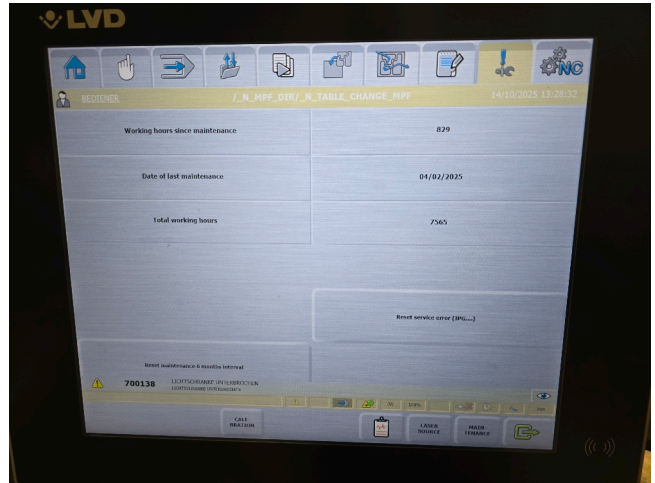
LVD

NC

BEDIENER /_N_MPF_DIR/_N_TABLE_CHANGE_MPF 14/10/2025 13:28:32

| Working hours since maintenance | 829 |
|---|---|
| Date of last maintenance | 04/02/2025 |
| Total working hours | 7565 |

Reset service error (3PG....)

Reset maintenance 6 months interval

700138 LICHTSCHRANKE UNTERBROCHEN
LICHTSCHRANKE UNTERBROCHEN

CALI BRATION

LASER SOURCE

MAIN TENANCE